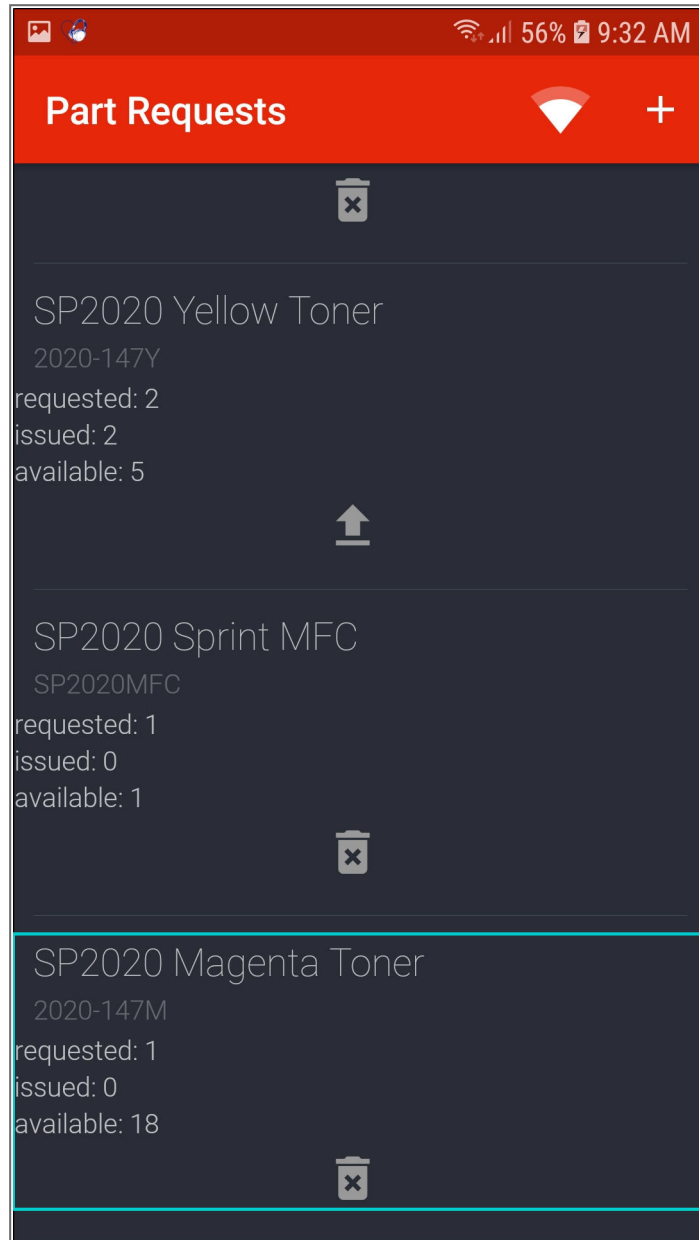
56% 9:32 AM

Part Requests

+

SP2020 Yellow Toner

2020-147Y

requested: 2

issued: 2

available: 5

SP2020 Sprint MFC

SP2020MFC

requested: 1

issued: 0

available: 1

SP2020 Magenta Toner

2020-147M

requested: 1

issued: 0

available: 18